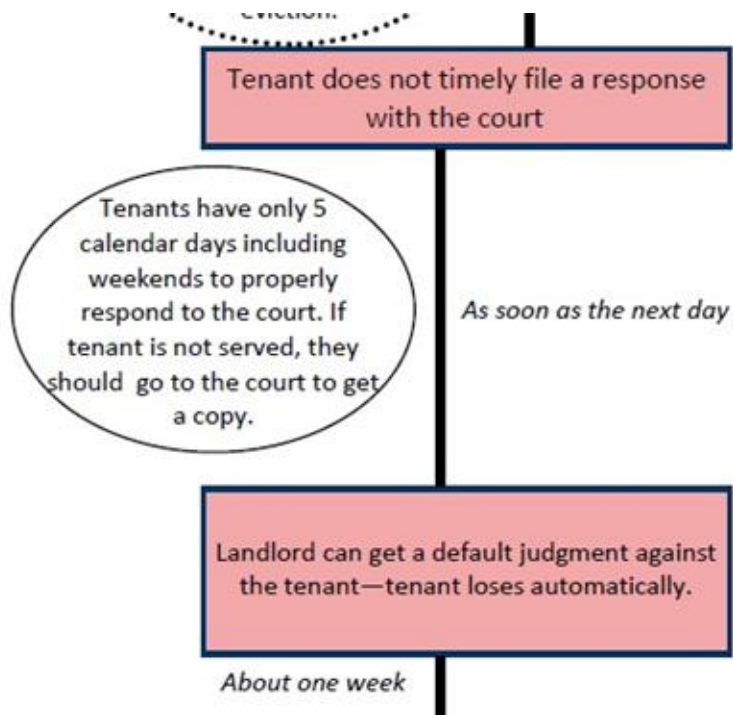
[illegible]

Tenant does not timely file a response with the court

Tenants have only 5 calendar days including weekends to properly respond to the court. If tenant is not served, they should go to the court to get a copy.

As soon as the next day

Landlord can get a default judgment against the tenant—tenant loses automatically.

About one week